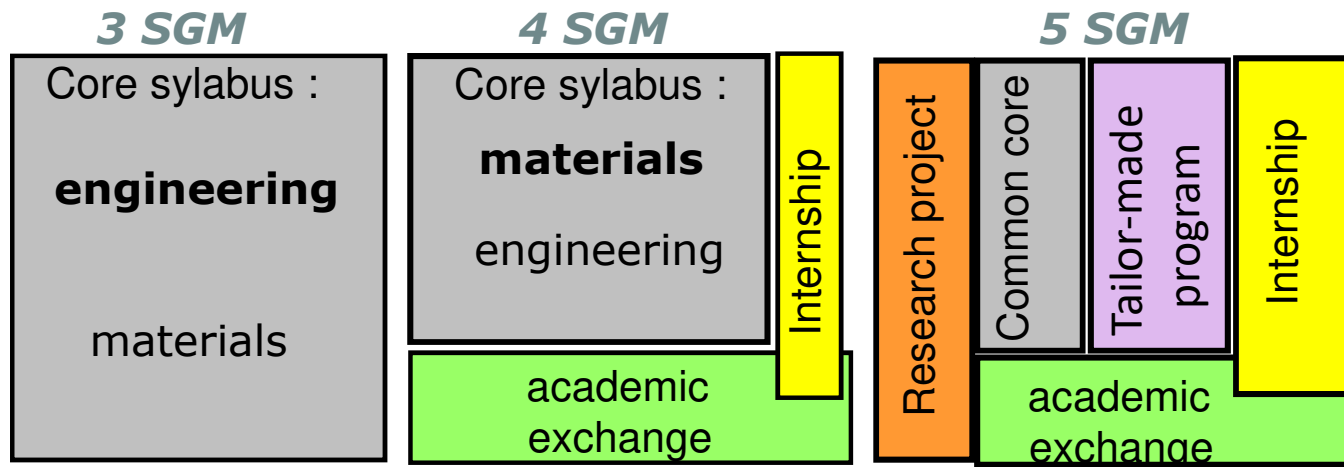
3 SGM

Core sylabus :

**engineering**

materials

4 SGM

Core sylabus :

**materials**

engineering

Internship

academic exchange

5 SGM

Research project

Common core

Tailor-made program

Internship

academic exchange